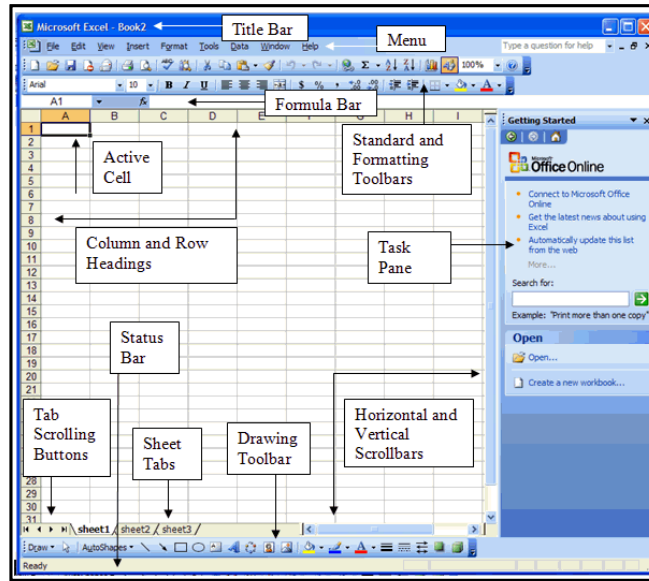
Microsoft Excel - Book2

Title Bar

File Edit View Insert Format Tools Data Window Help

Menu

Type a question for help

Arial 10 B I U % 100%

A1 fx

Formula Bar

A B C D E F G H I

1 2 3 4 5 6 7 8 9 10 11 12 13 14 15 16 17 18 19 20 21 28 29 30 31

Active Cell

Standard and Formatting Toolbars

Column and Row Headings

Task Pane

Getting Started

Microsoft Office Online

Connect to Microsoft Office Online

Get the latest news about using Excel

Automatically update this list from the web

More...

Search for:

Example: "Print more than one copy"

Open

Open...

Create a new workbook...

Status Bar

Tab Scrolling Buttons

Sheet Tabs

Drawing Toolbar

Horizontal and Vertical Scrollbars

sheet1 sheet2 sheet3

Draw AutoShapes

Ready